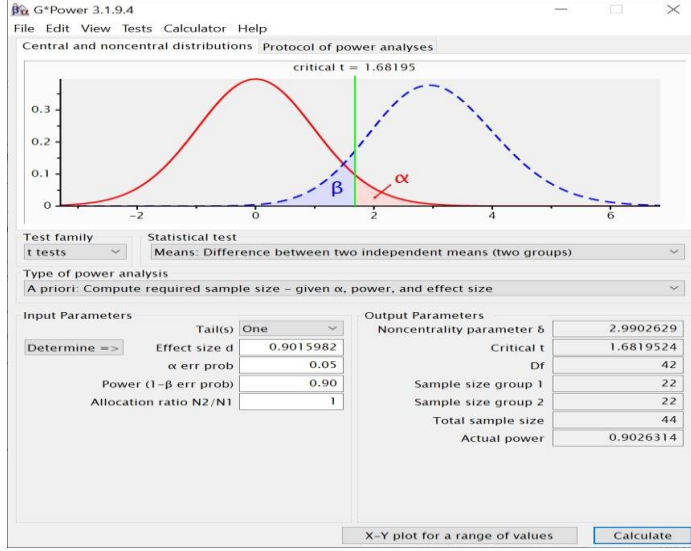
G*Power 3.1.9.4

File Edit View Tests Calculator Help

Central and noncentral distributions | Protocol of power analyses

critical t = 1.68195

0.3
0.2
0.1
0
−2
0
2
4
6
β
α

Test family
t tests

Statistical test
Means: Difference between two independent means (two groups)

Type of power analysis
A priori: Compute required sample size – given α, power, and effect size

Input Parameters

| | |
|---|---|
| Tail(s) | One |
| Determine => Effect size d | 0.9015982 |
| α err prob | 0.05 |
| Power (1−β err prob) | 0.90 |
| Allocation ratio N2/N1 | 1 |

Output Parameters

| | |
|---|---|
| Noncentrality parameter δ | 2.9902629 |
| Critical t | 1.6819524 |
| Df | 42 |
| Sample size group 1 | 22 |
| Sample size group 2 | 22 |
| Total sample size | 44 |
| Actual power | 0.9026314 |

X-Y plot for a range of values

Calculate